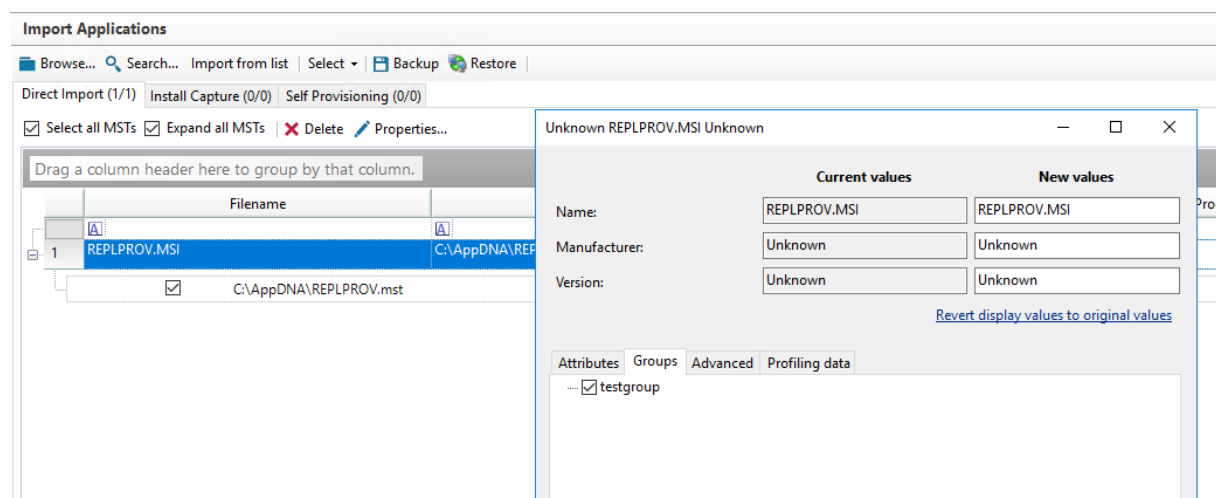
Import Applications

Browse... Search... Import from list Select Backup Restore

Direct Import (1/1) Install Capture (0/0) Self Provisioning (0/0)

Select all MSTs Expand all MSTs Delete Properties...

Drag a column header here to group by that column.

| | Filename | |
|---|---|---|
| 1 | REPLPROV.MSI | C:\AppDNA\REP |
| | C:\AppDNA\REPLPROV.mst | |

Pro

Unknown REPLPROV.MSI Unknown

| | Current values | New values |
|---|---|---|
| Name: | REPLPROV.MSI | REPLPROV.MSI |
| Manufacturer: | Unknown | Unknown |
| Version: | Unknown | Unknown |

Revert display values to original values

Attributes Groups Advanced Profiling data

testgroup